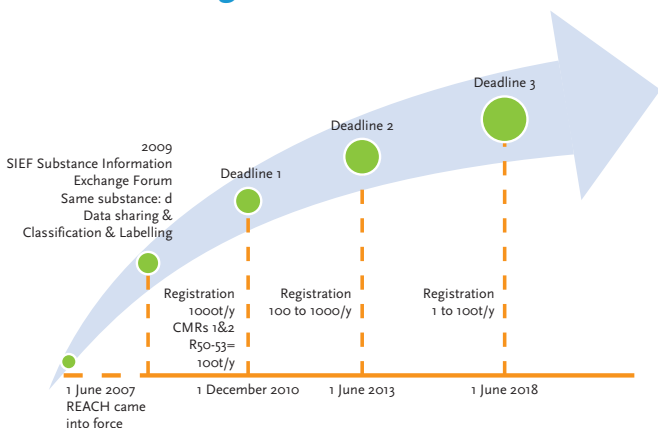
2009
SIEF Substance Information Exchange Forum
Same substance: d
Data sharing &
Classification & Labelling

Deadline 1

Deadline 2

Deadline 3

Registration
1000t/y
CMRs 1&2
R50-53=
100t/y

Registration
100 to 1000/y

Registration
1 to 100t/y

1 June 2007
REACH came into force

1 December 2010

1 June 2013

1 June 2018